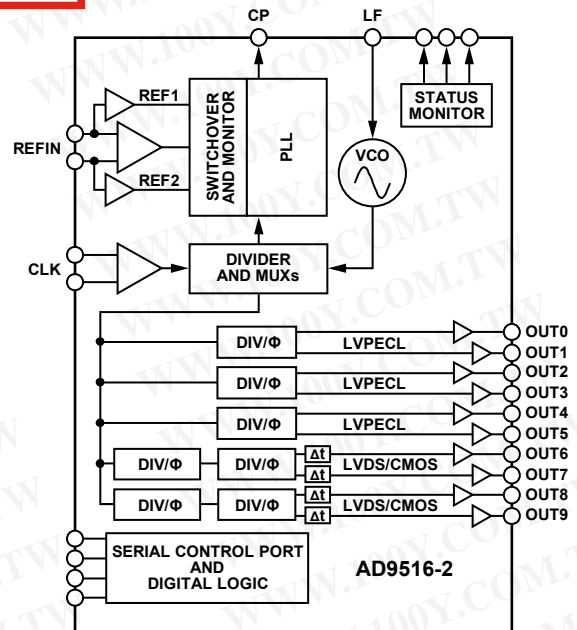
CP
LF
STATUS MONITOR
REF1
SWITCHOVER AND MONITOR
PLL
REFIN
VCO
REF2
CLK
DIVIDER AND MUXs
DIV/Φ
LVPECL
OUT0
OUT1
DIV/Φ
LVPECL
OUT2
OUT3
DIV/Φ
LVPECL
OUT4
OUT5
DIV/Φ
DIV/Φ
Δt
Δt
LVDS/CMOS
OUT6
OUT7
DIV/Φ
DIV/Φ
Δt
Δt
LVDS/CMOS
OUT8
OUT9
SERIAL CONTROL PORT AND DIGITAL LOGIC
AD9516-2
WWW.100Y.COM.TW